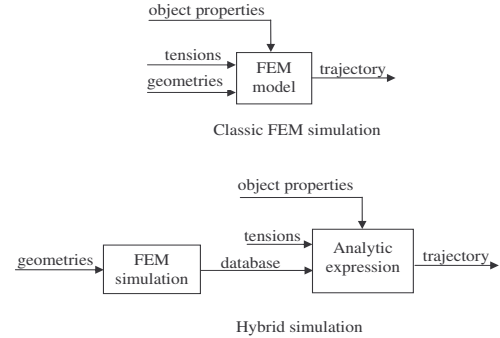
object properties

tensions

geometries

FEM model

trajectory

Classic FEM simulation

object properties

tensions

geometries

FEM simulation

database

Analytic expression

trajectory

Hybrid simulation